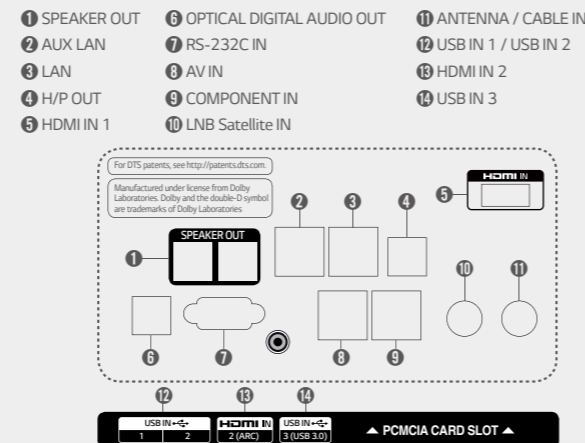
❶ SPEAKER OUT
❷ AUX LAN
❸ LAN
❹ H/P OUT
❺ HDMI IN 1

❻ OPTICAL DIGITAL AUDIO OUT
❼ RS-232C IN
❽ AV IN
❾ COMPONENT IN
❿ LNB Satellite IN

⓫ ANTENNA / CABLE IN
⓬ USB IN 1 / USB IN 2
⓭ HDMI IN 2
⓮ USB IN 3

For DTS patents, see http://patents.dts.com.

Manufactured under license from Dolby Laboratories. Dolby and the double-D symbol are trademarks of Dolby Laboratories

HDMI IN
❺
SPEAKER OUT
❶
❷
❸
❹
❿
⓫
❻
❼
❽
❾

⓬
USB IN
1 2
⓭
HDMI IN
2 (ARC)
⓮
USB IN
3 (USB 3.0)
▲ PCMCIA CARD SLOT ▲